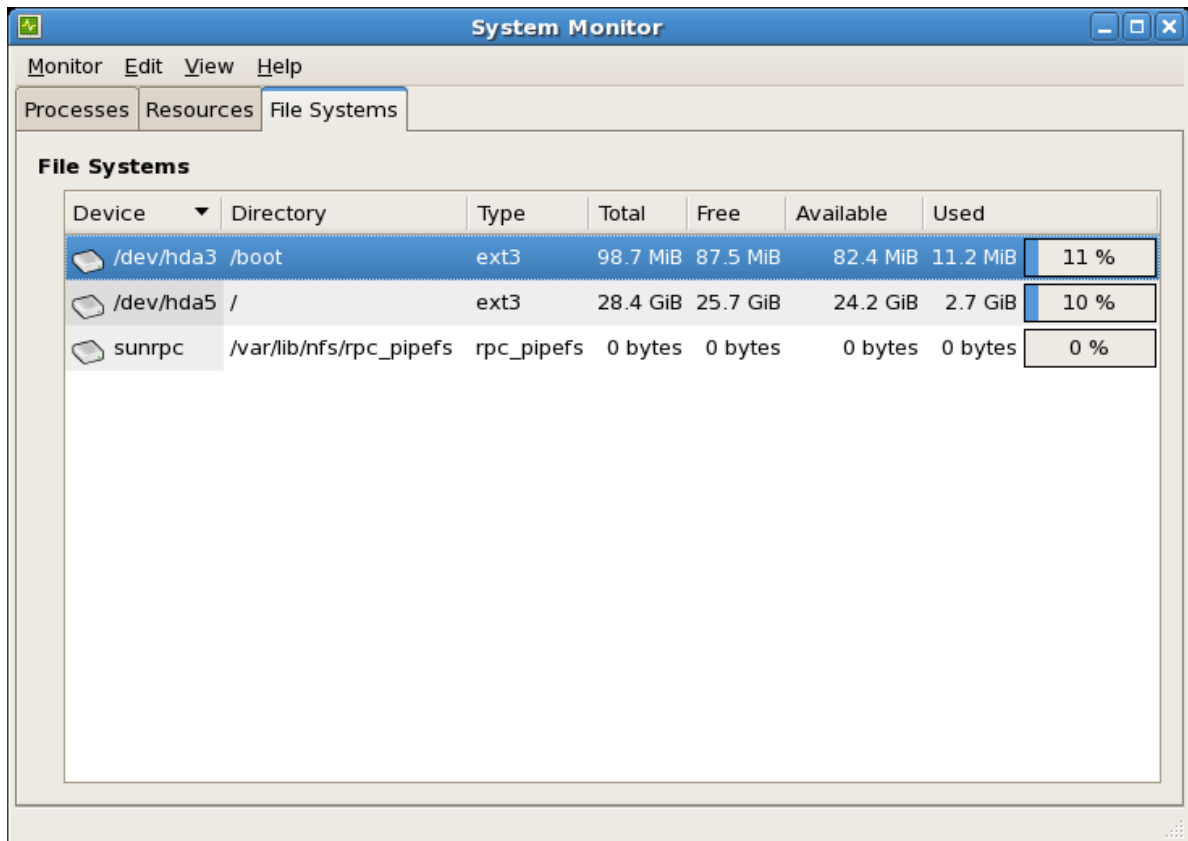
System Monitor

Monitor Edit View Help

Processes Resources File Systems

File Systems

| Device | Directory | Type | Total | Free | Available | Used | |
|---|---|---|---|---|---|---|---|
| /dev/hda3 | /boot | ext3 | 98.7 MiB | 87.5 MiB | 82.4 MiB | 11.2 MiB | 11 % |
| /dev/hda5 | / | ext3 | 28.4 GiB | 25.7 GiB | 24.2 GiB | 2.7 GiB | 10 % |
| sunrpc | /var/lib/nfs/rpc_pipefs | rpc_pipefs | 0 bytes | 0 bytes | 0 bytes | 0 bytes | 0 % |